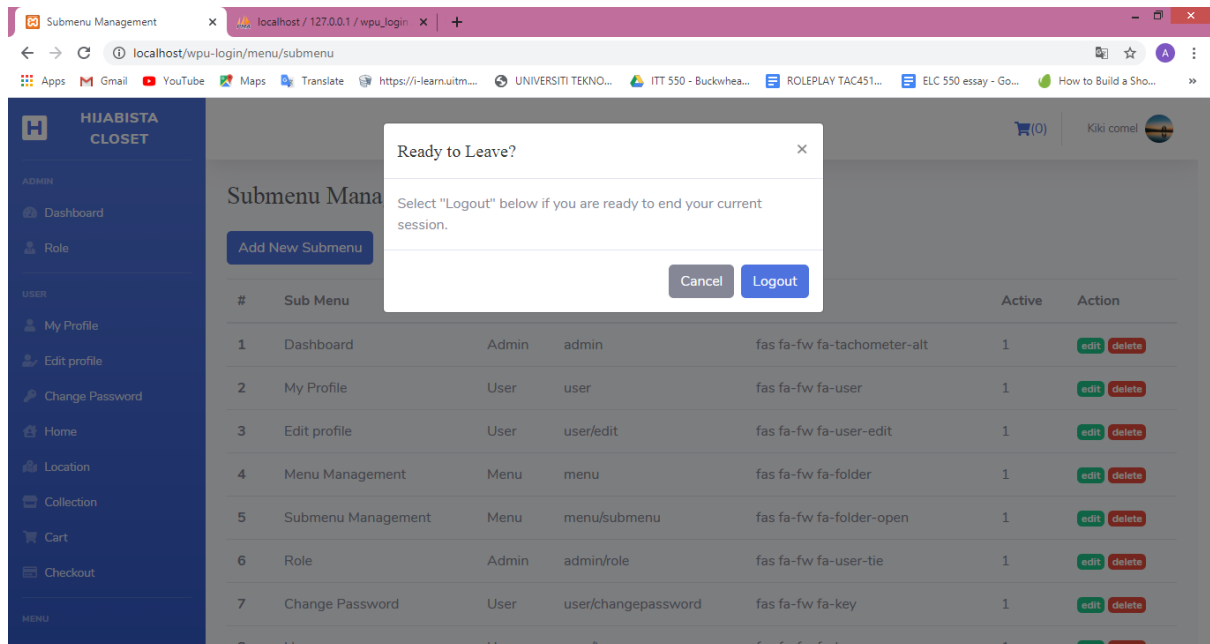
Submenu Management ×
localhost / 127.0.0.1 / wpu_login ×
+

localhost/wpu-login/menu/submenu

Apps Gmail YouTube Maps Translate https://i-learn.uitm.... UNIVERSITI TEKNO... ITT 550 - Buckwhea... ROLEPLAY TAC451... ELC 550 essay - Go... How to Build a Sho... »

HIJABISTA CLOSET

ADMIN
Dashboard
Role

USER
My Profile
Edit profile
Change Password
Home
Location
Collection
Cart
Checkout

MENU

(0) Kiki comel

Submenu Mana

Add New Submenu

Ready to Leave? ×

Select "Logout" below if you are ready to end your current session.

Cancel Logout

| # | Sub Menu | | | | Active | Action |
|---|---|---|---|---|---|---|
| 1 | Dashboard | Admin | admin | fas fa-fw fa-tachometer-alt | 1 | edit delete |
| 2 | My Profile | User | user | fas fa-fw fa-user | 1 | edit delete |
| 3 | Edit profile | User | user/edit | fas fa-fw fa-user-edit | 1 | edit delete |
| 4 | Menu Management | Menu | menu | fas fa-fw fa-folder | 1 | edit delete |
| 5 | Submenu Management | Menu | menu/submenu | fas fa-fw fa-folder-open | 1 | edit delete |
| 6 | Role | Admin | admin/role | fas fa-fw fa-user-tie | 1 | edit delete |
| 7 | Change Password | User | user/changepassword | fas fa-fw fa-key | 1 | edit delete |